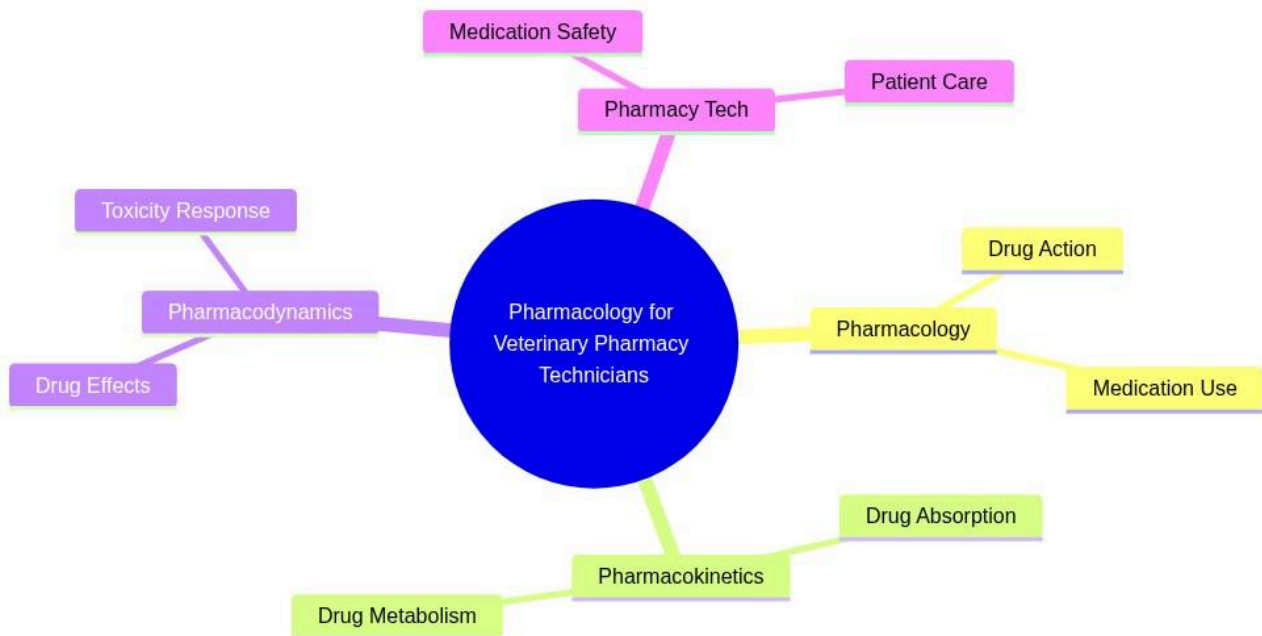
Medication Safety

Pharmacy Tech

Patient Care

Toxicity Response

Pharmacodynamics

Drug Effects

Pharmacology for Veterinary Pharmacy Technicians

Drug Action

Pharmacology

Medication Use

Drug Absorption

Pharmacokinetics

Drug Metabolism